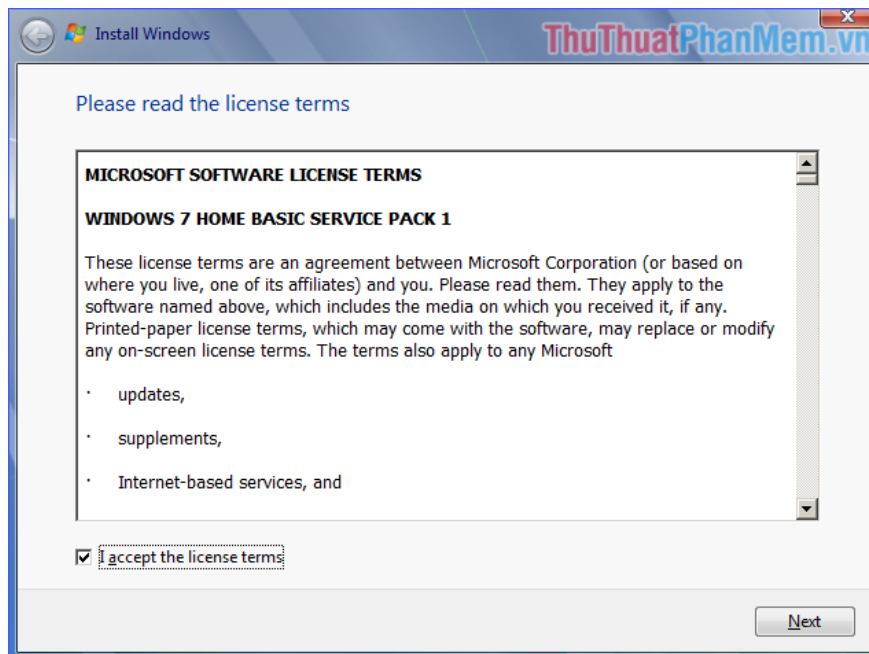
Install Windows

ThuThuatPhanMem.vn

Please read the license terms

MICROSOFT SOFTWARE LICENSE TERMS

WINDOWS 7 HOME BASIC SERVICE PACK 1

These license terms are an agreement between Microsoft Corporation (or based on where you live, one of its affiliates) and you. Please read them. They apply to the software named above, which includes the media on which you received it, if any. Printed-paper license terms, which may come with the software, may replace or modify any on-screen license terms. The terms also apply to any Microsoft

· updates,

· supplements,

· Internet-based services, and

I accept the license terms

Next